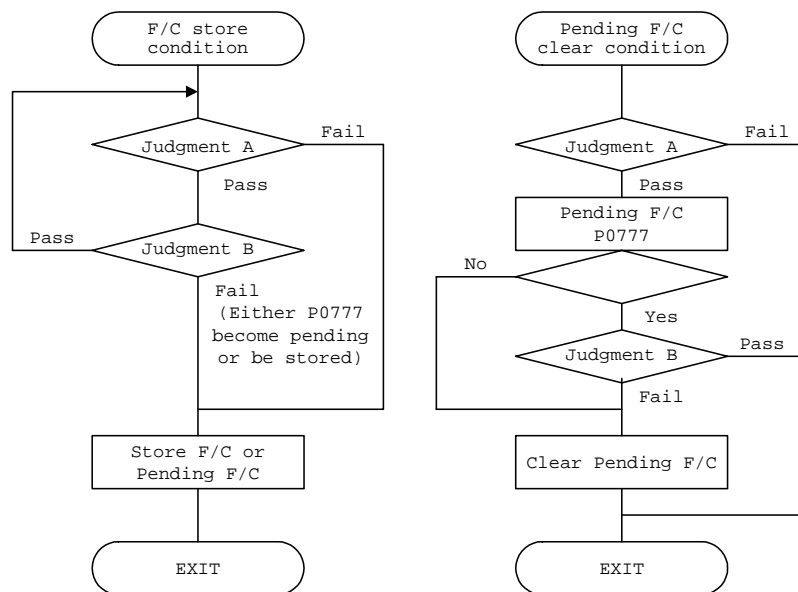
F/C store condition

Judgment A

Fail

Pass

Pass

Judgment B

Fail (Either P0777 become pending or be stored)

Store F/C or Pending F/C

EXIT

Pending F/C clear condition

Judgment A

Fail

Pass

Pending F/C P0777

No

Yes

Judgment B

Pass

Fail

Clear Pending F/C

EXIT